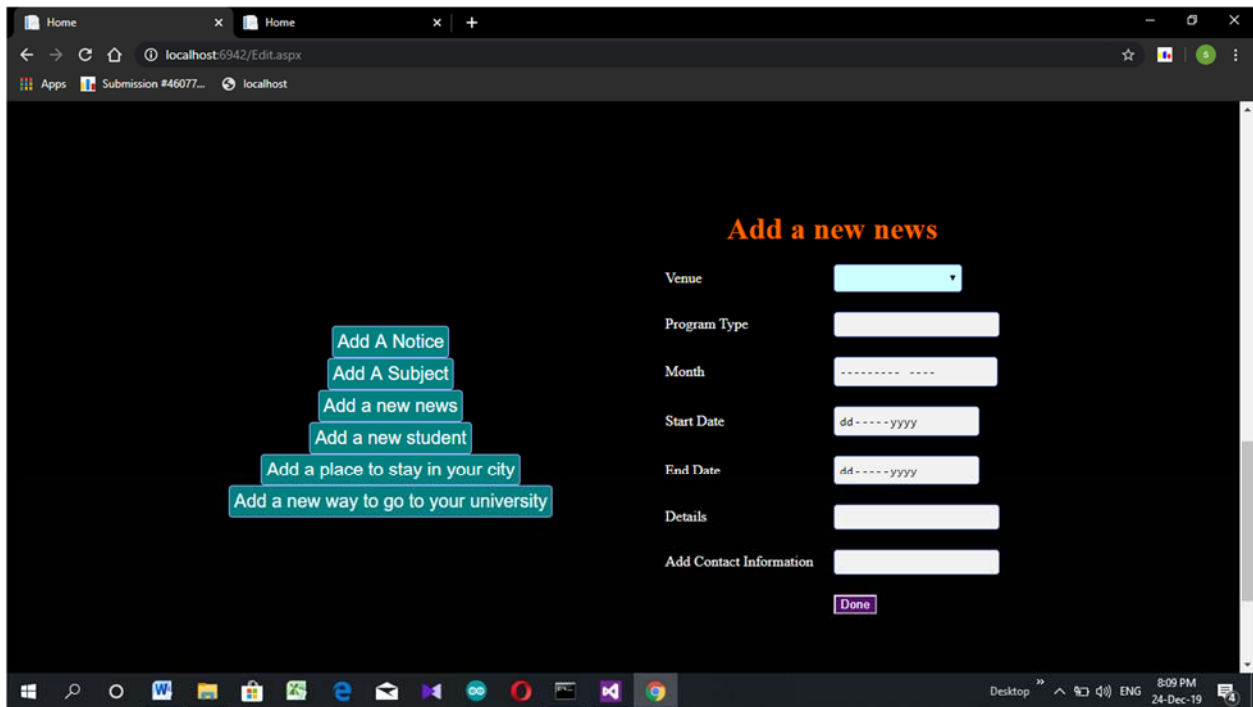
Home × Home × +

localhost:6942/Edit.aspx

Apps Submission #46077... localhost

Add a new news

Add A Notice
Add A Subject
Add a new news
Add a new student
Add a place to stay in your city
Add a new way to go to your university

Venue

Program Type

Month --------- ----

Start Date dd-----yyyy

End Date dd-----yyyy

Details

Add Contact Information

Done

Desktop ENG 8:09 PM 24-Dec-19 4